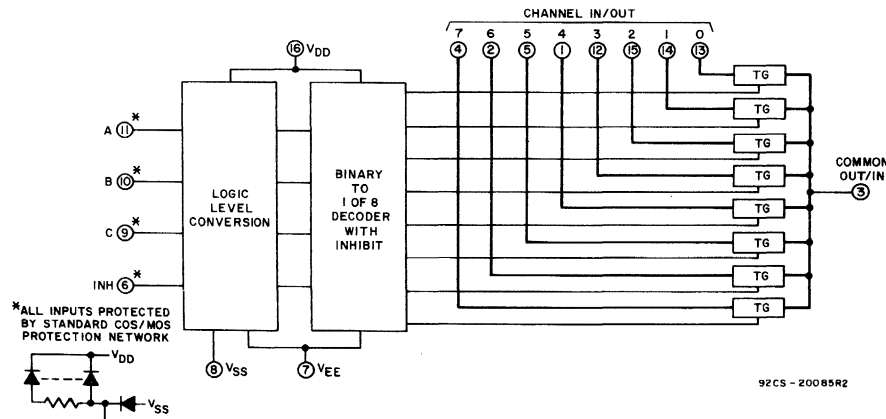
CHANNEL IN/OUT

7 6 5 4 3 2 1 0

4 2 5 1 12 15 14 13

16 $V_{DD}$

A 11 *

B 10 *

C 9 *

INH 6 *

LOGIC LEVEL CONVERSION

BINARY TO 1 OF 8 DECODER WITH INHIBIT

TG

TG

TG

TG

TG

TG

TG

TG

COMMON OUT/IN

3

*ALL INPUTS PROTECTED BY STANDARD COS/MOS PROTECTION NETWORK

$V_{DD}$

$V_{SS}$

8 $V_{SS}$

7 $V_{EE}$

92CS - 20085R2